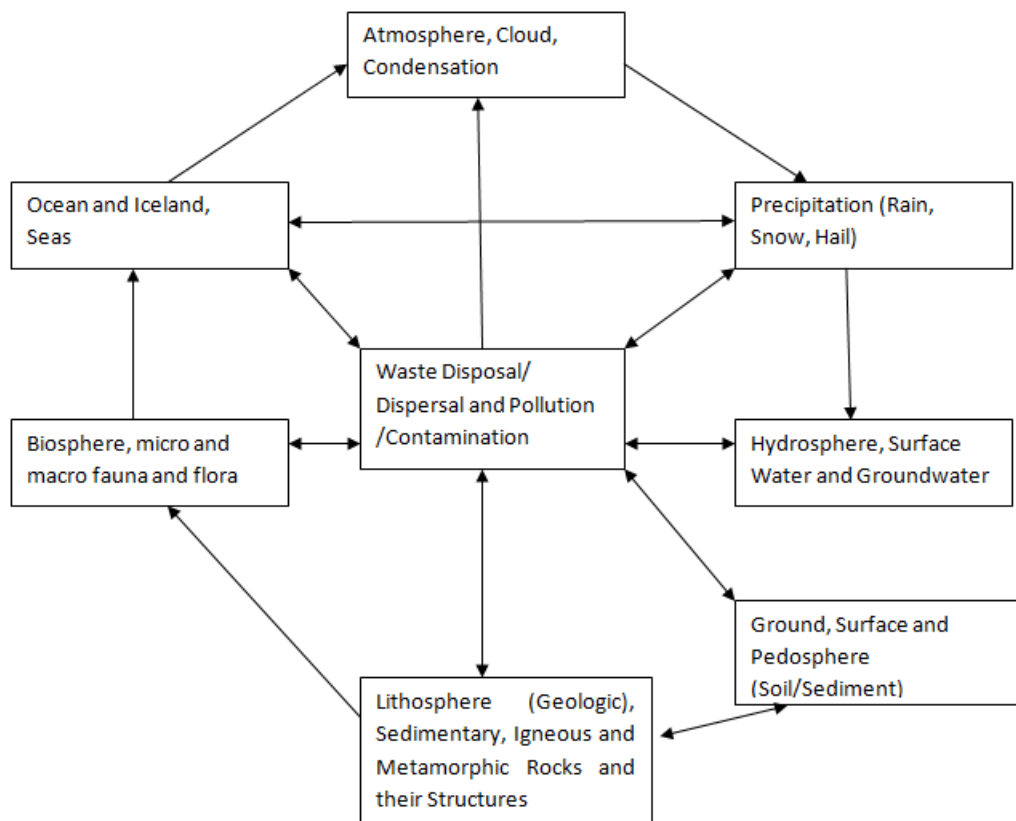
Atmosphere, Cloud, Condensation

Ocean and Iceland, Seas

Precipitation (Rain, Snow, Hail)

Waste Disposal/ Dispersal and Pollution /Contamination

Biosphere, micro and macro fauna and flora

Hydrosphere, Surface Water and Groundwater

Ground, Surface and Pedosphere (Soil/Sediment)

Lithosphere (Geologic), Sedimentary, Igneous and Metamorphic Rocks and their Structures